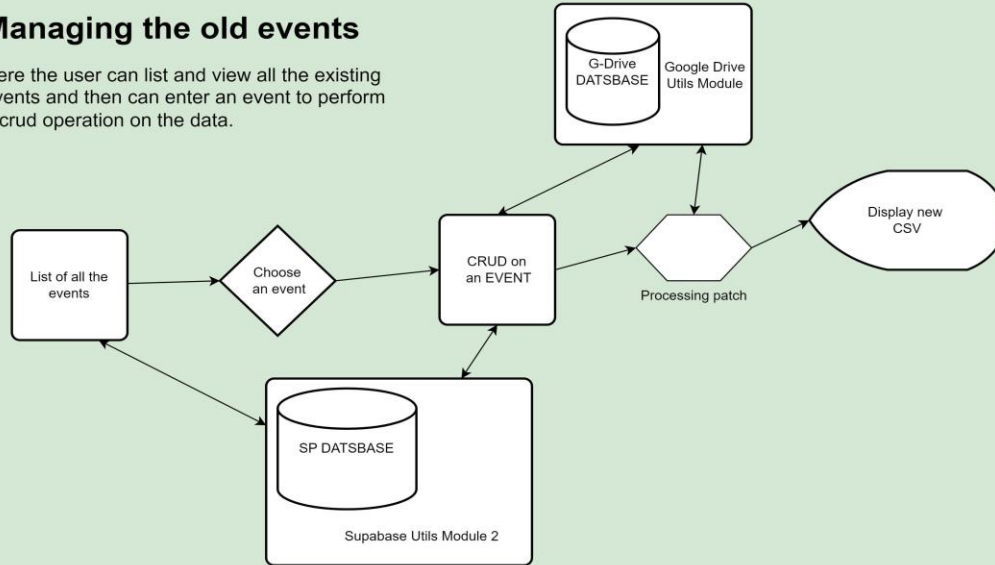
Managing the old events

ere the user can list and view all the existing vents and then can enter an event to perform crud operation on the data.

G-Drive DATSBASE

Google Drive Utils Module

List of all the events

Choose an event

CRUD on an EVENT

Processing patch

Display new CSV

SP DATSBASE

Supabase Utils Module 2